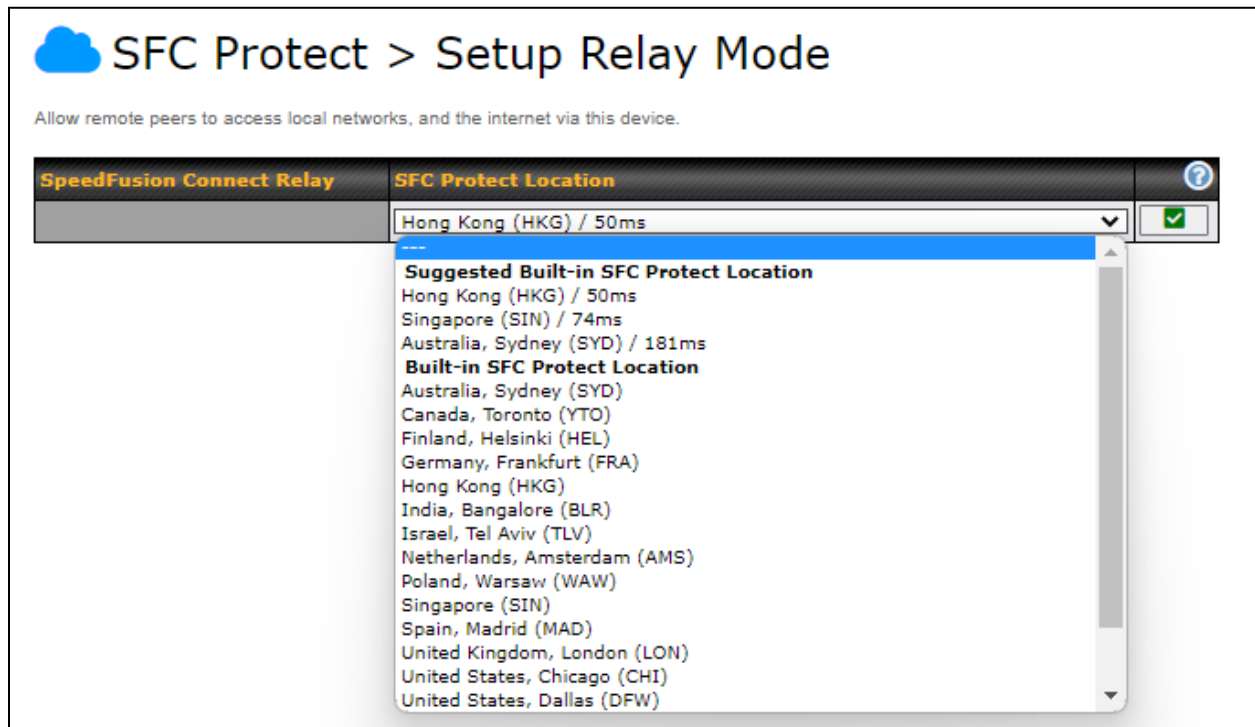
SFC Protect > Setup Relay Mode

Allow remote peers to access local networks, and the internet via this device.

| SpeedFusion Connect Relay | SFC Protect Location | |
|---|---|---|
| | Hong Kong (HKG) / 50ms | |

---
Suggested Built-in SFC Protect Location
Hong Kong (HKG) / 50ms
Singapore (SIN) / 74ms
Australia, Sydney (SYD) / 181ms
Built-in SFC Protect Location
Australia, Sydney (SYD)
Canada, Toronto (YTO)
Finland, Helsinki (HEL)
Germany, Frankfurt (FRA)
Hong Kong (HKG)
India, Bangalore (BLR)
Israel, Tel Aviv (TLV)
Netherlands, Amsterdam (AMS)
Poland, Warsaw (WAW)
Singapore (SIN)
Spain, Madrid (MAD)
United Kingdom, London (LON)
United States, Chicago (CHI)
United States, Dallas (DFW)